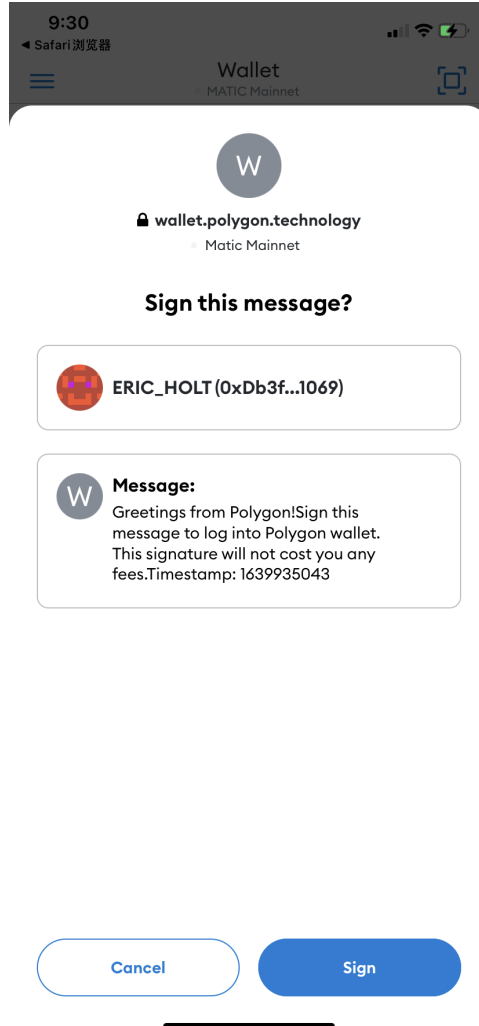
9:30
◀ Safari浏览器

Wallet
MATIC Mainnet

W

wallet.polygon.technology
Matic Mainnet

Sign this message?

ERIC_HOLT (0xDb3f...1069)

W
Message:
Greetings from Polygon!Sign this message to log into Polygon wallet. This signature will not cost you any fees.Timestamp: 1639935043

Cancel
Sign